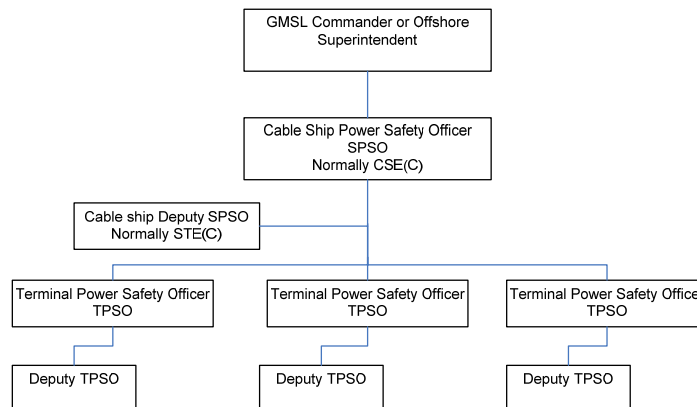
GMSL Commander or Offshore Superintendent

Cable Ship Power Safety Officer
SPSO
Normally CSE(C)

Cable ship Deputy SPSO
Normally STE(C)

Terminal Power Safety Officer
TPSO

Terminal Power Safety Officer
TPSO

Terminal Power Safety Office
TPSO

Deputy TPSO

Deputy TPSO

Deputy TPSO